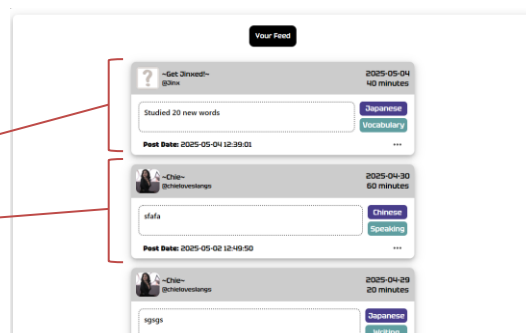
Your Feed

~Get Jinxed!~
@Jinx
2025-05-04
40 minutes
Studied 20 new words
Japanese
Vocabulary
Post Date: 2025-05-04 12:39:01
•••

~Chie~
@chielovesIangs
2025-04-30
60 minutes
sfafa
Chinese
Speaking
Post Date: 2025-05-02 12:49:50
•••

~Chie~
@chielovesIangs
2025-04-29
20 minutes
sgsgs
Japanese
Writing